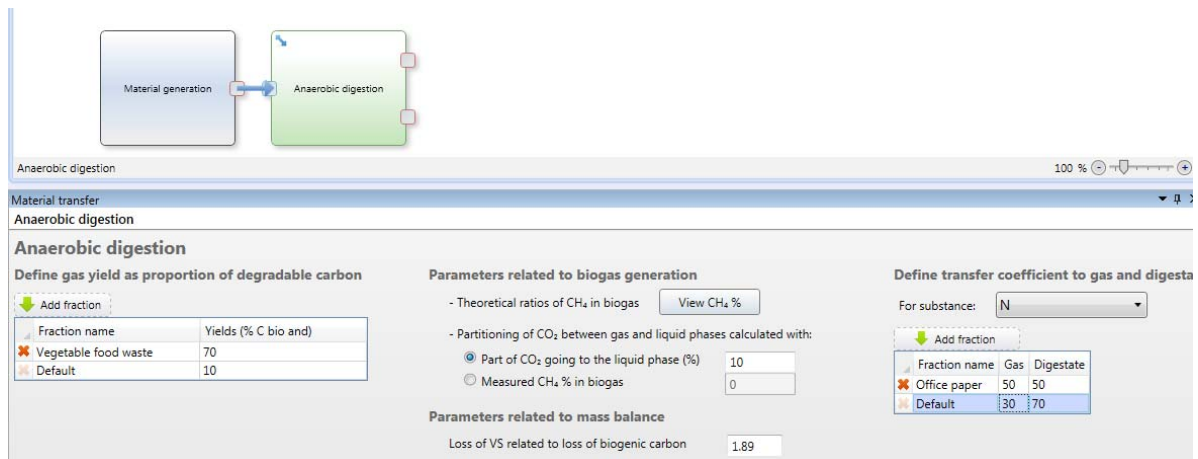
Material generation

Anaerobic digestion

Anaerobic digestion

100 %

Material transfer

Anaerobic digestion

Anaerobic digestion

Define gas yield as proportion of degradable carbon

Add fraction

| Fraction name | Yields (% C bio and) |
|---|---|
| Vegetable food waste | 70 |
| Default | 10 |

Parameters related to biogas generation

- Theoretical ratios of $CH_4$ in biogas View $CH_4$ %

- Partitioning of $CO_2$ between gas and liquid phases calculated with:

Part of $CO_2$ going to the liquid phase (%) 10

Measured $CH_4$ % in biogas 0

Parameters related to mass balance

Loss of VS related to loss of biogenic carbon 1.89

Define transfer coefficient to gas and digesta

For substance: N

Add fraction

| Fraction name | Gas | Digestate |
|---|---|---|
| Office paper | 50 | 50 |
| Default | 30 | 70 |